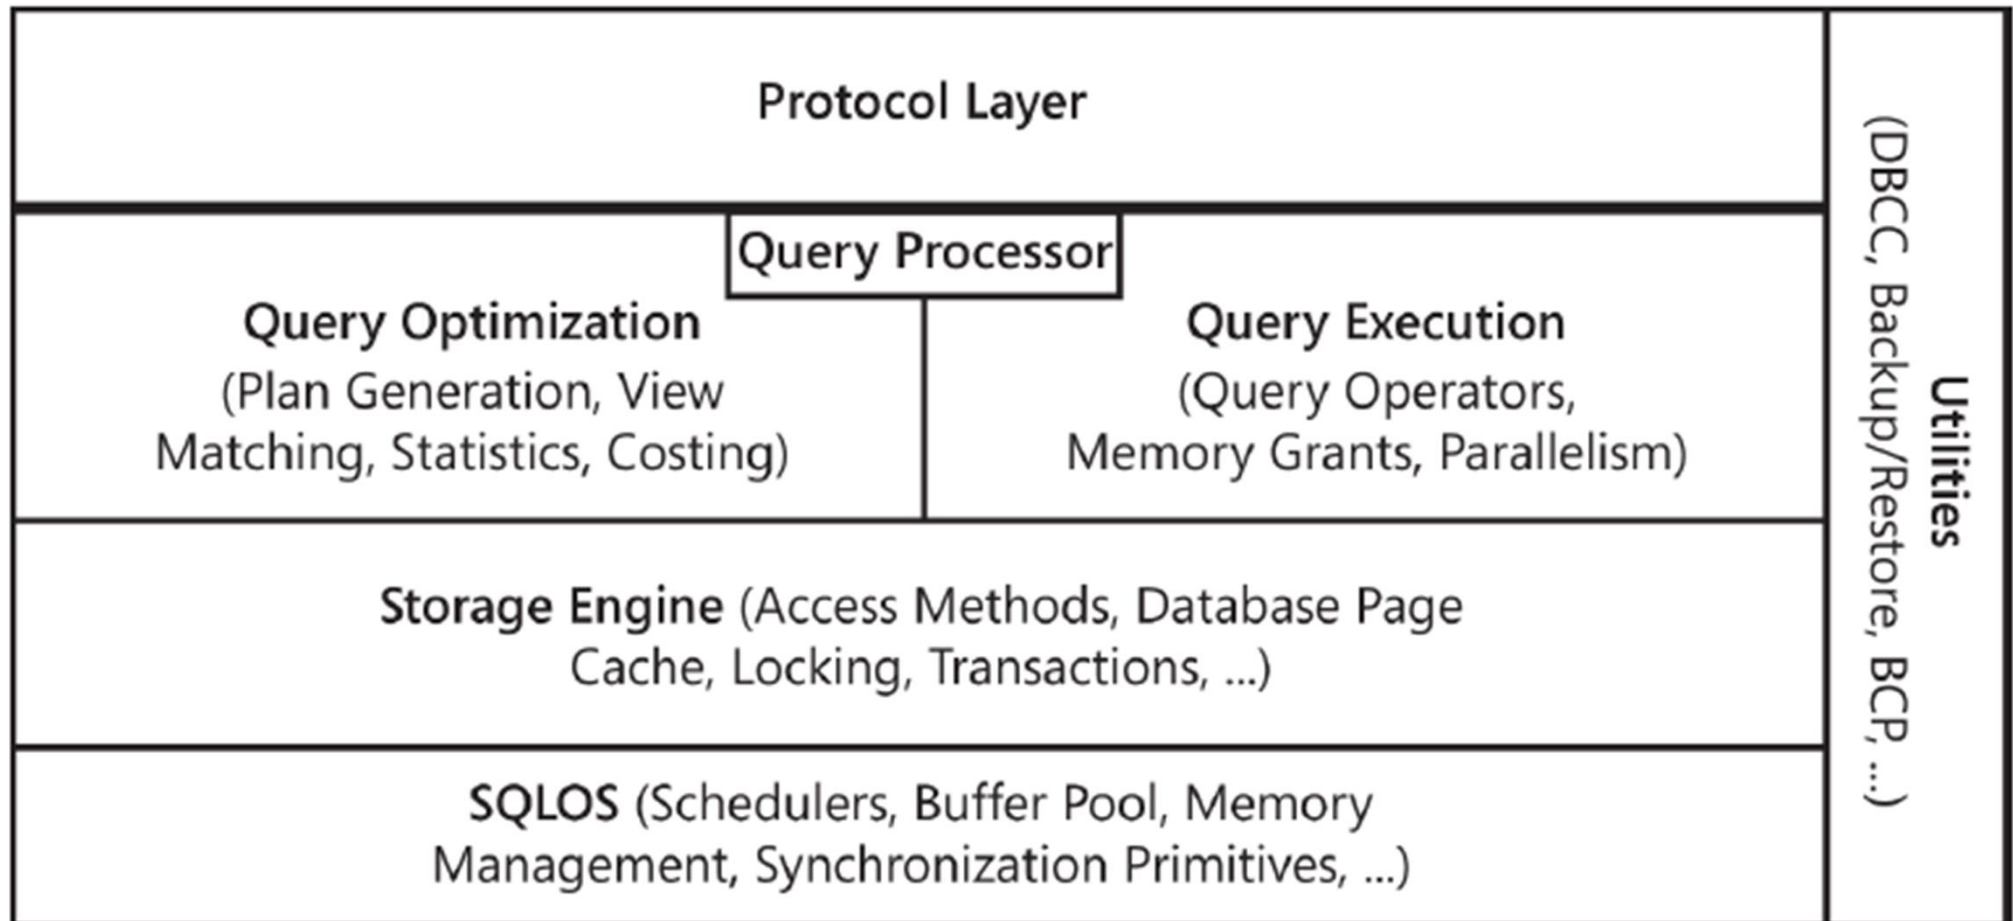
Protocol Layer

Query Processor

Query Optimization
(Plan Generation, View Matching, Statistics, Costing)

Query Execution
(Query Operators, Memory Grants, Parallelism)

Storage Engine (Access Methods, Database Page Cache, Locking, Transactions, ...)

SQLOS (Schedulers, Buffer Pool, Memory Management, Synchronization Primitives, ...)

Utilities
(DBCC, Backup/Restore, BCP, ...)